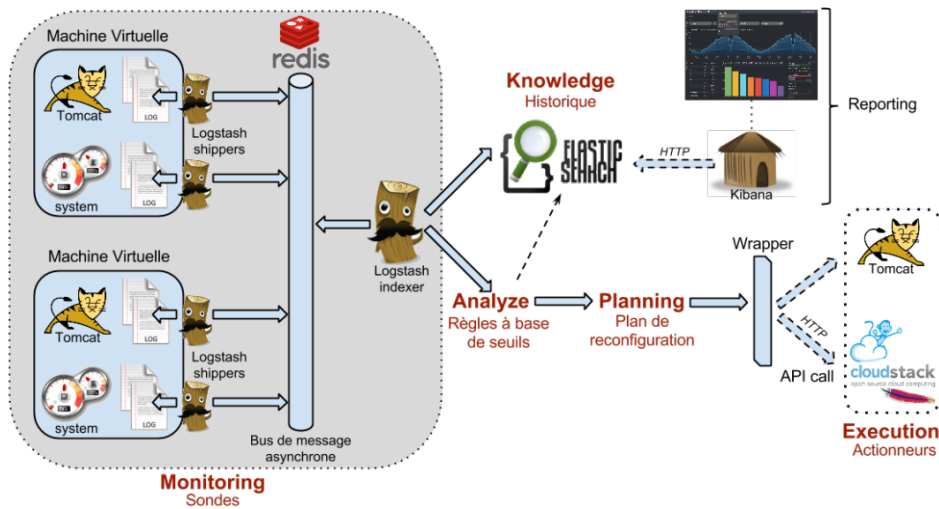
Machine Virtuelle

redis

Tomcat

LOG

Logstash shippers

system

LOG

Machine Virtuelle

Tomcat

LOG

Logstash shippers

system

LOG

Bus de message asynchrone

Logstash indexer

Monitoring
Sondes

Knowledge
Historique

ELASTIC SEARCH

HTTP

Kibana

Reporting

Analyze
Règles à base de seuils

Planning
Plan de reconfiguration

Wrapper

Tomcat

HTTP

cloudstack
open source cloud computing

API call

Execution
Actionneurs